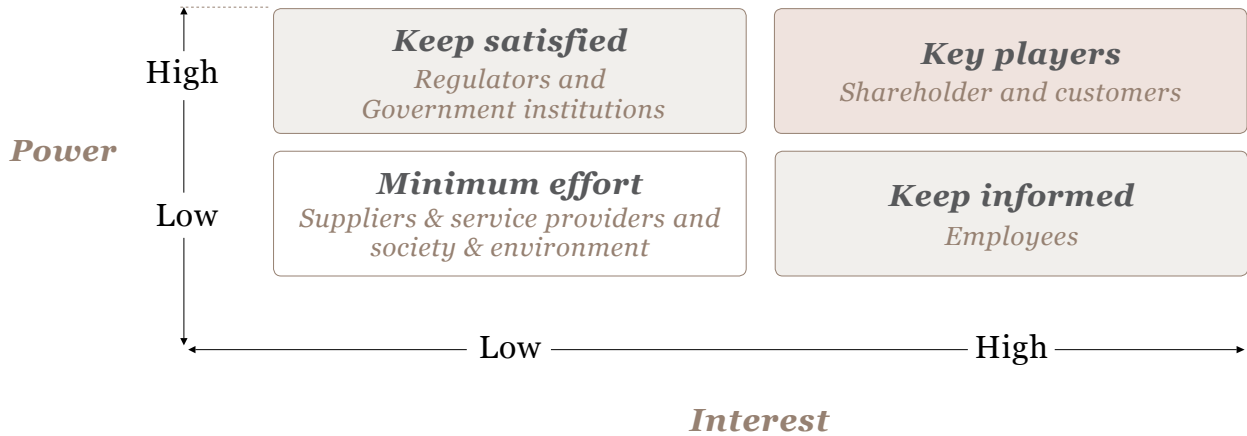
High

Power

Low

Keep satisfied
Regulators and Government institutions

Key players
Shareholder and customers

Minimum effort
Suppliers & service providers and society & environment

Keep informed
Employees

Low

High

Interest